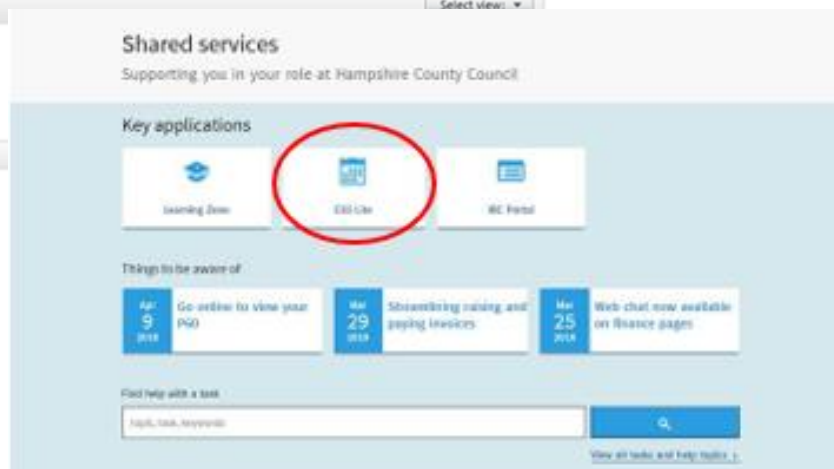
Select view: ▼

Shared services

Supporting you in your role at Hampshire County Council

Key applications

Learning Zone

ESS Lite

IBC Portal

Things to be aware of

Apr 9 2018 Go online to view your P60

Mar 29 2018 Streamlining raising and paying invoices

Mar 25 2018 Web chat now available on finance pages

Find help with a task

topic, task, keywords

View all tasks and help topics ›